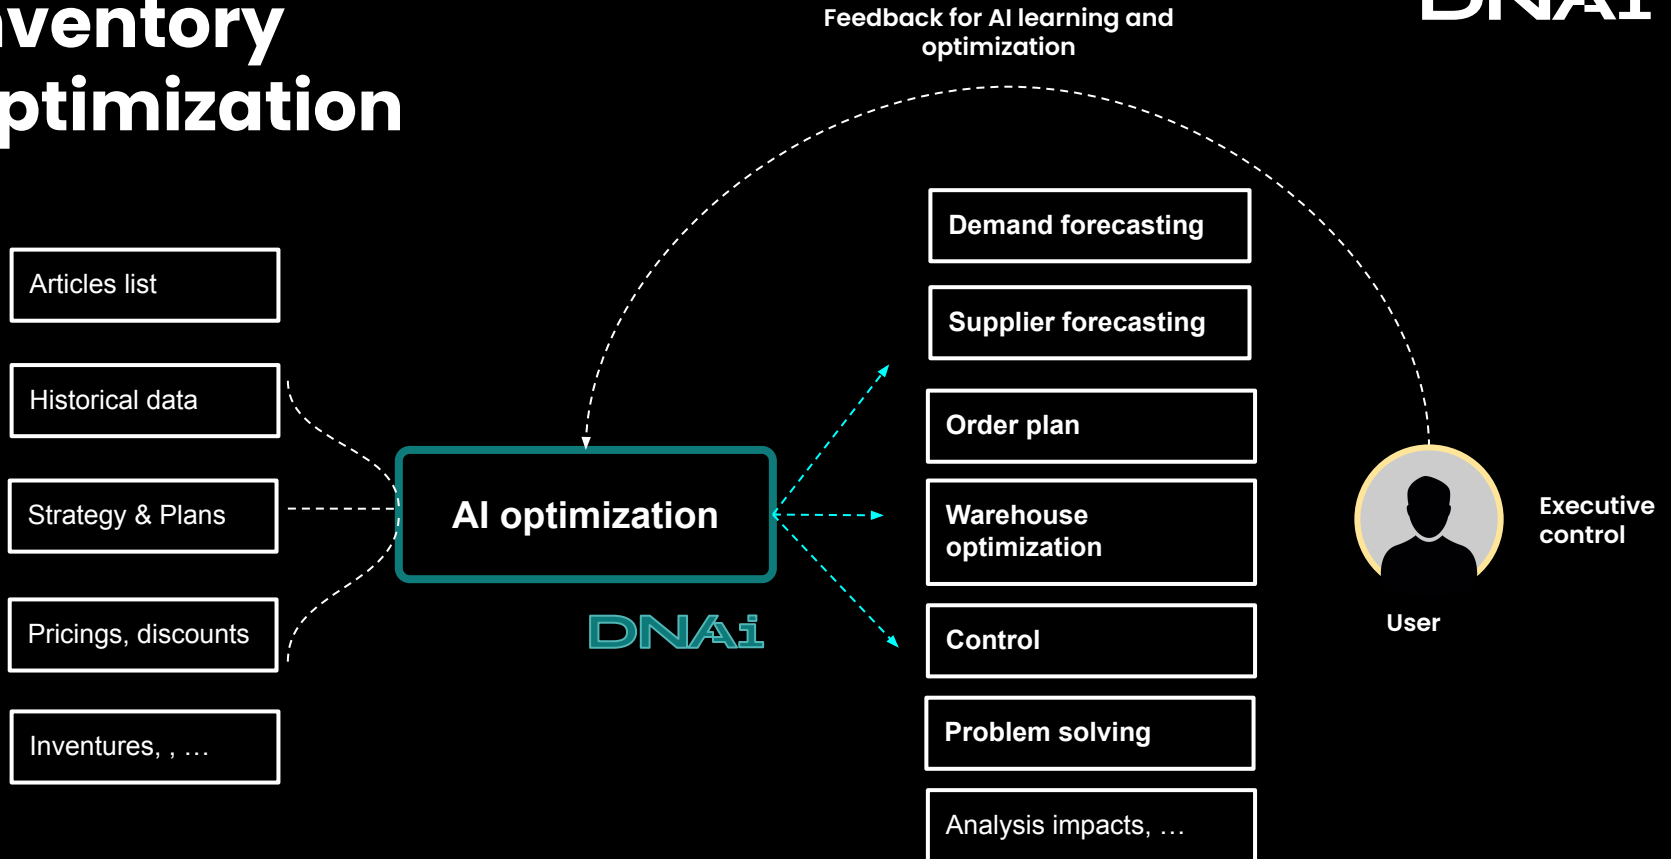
ventory
ptimization

Feedback for AI learning and optimization

Articles list

Historical data

Strategy & Plans

Pricings, discounts

Inventures, , …

AI optimization

DNAi

Demand forecasting

Supplier forecasting

Order plan

Warehouse optimization

Control

Problem solving

Analysis impacts, …

Executive control

User